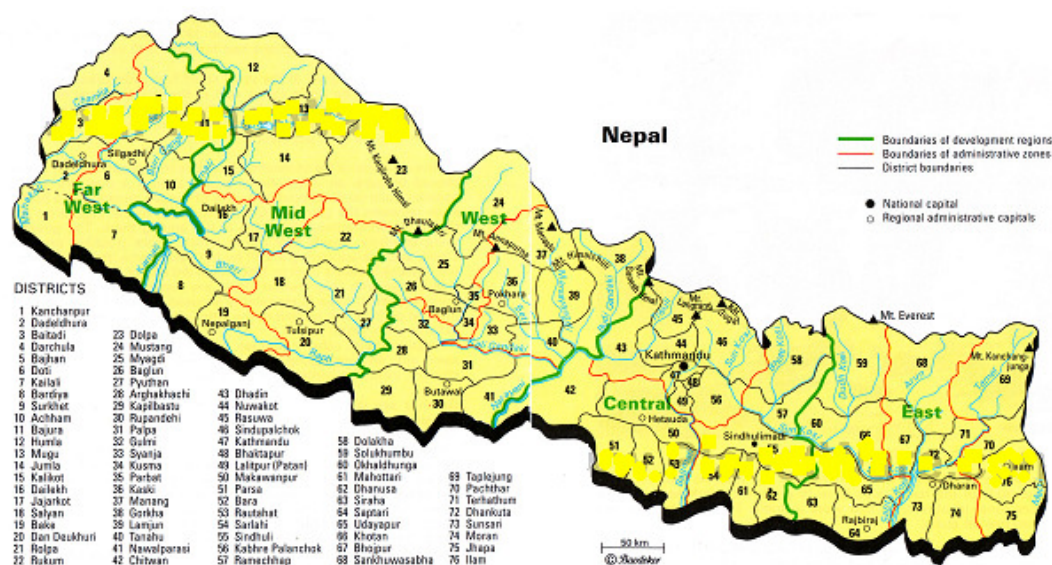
Nepal

Boundaries of development regions
Boundaries of administrative zones
District boundaries

National capital
Regional administrative capitals

Far West
Mid West
West
Central
East

Dadeldhura
Silgadhi
Dailekh
Nepalganj
Tulsipur
Baglung
Pokhara
Butawal
Kathmandu
Hetauda
Sindhulimadi
Rajbiraj
Dharan
Ilam

Mt. Kanjiroba Himal
Dhaulagiri
Mt. Annapurna
Mt. Manaslu
Mt. Langtang
Mt. Everest
Mt. Kanchenjunga

DISTRICTS
1 Kanchanpur
2 Dadeldhura
3 Baitadi
4 Darchula
5 Bajhan
6 Doti
7 Kailali
8 Bardiya
9 Surkhet
10 Achham
11 Bajura
12 Humla
13 Mugu
14 Jumla
15 Kalikot
16 Dailekh
17 Jajarkot
18 Salyan
19 Bake
20 Dan Deukhuri
21 Rolpa
22 Rukum
23 Dolpa
24 Mustang
25 Myagdi
26 Baglun
27 Pyuthan
28 Arghakhachi
29 Kapilbastu
30 Rupandehi
31 Palpa
32 Gulmi
33 Syanja
34 Kusma
35 Parbat
36 Kaski
37 Manang
38 Gorkha
39 Lamjun
40 Tanahu
41 Nawalparasi
42 Chitwan
43 Dhadin
44 Nuwakot
45 Rasuwa
46 Sindupalchok
47 Kathmandu
48 Bhaktapur
49 Lalitpur (Patan)
50 Makawanpur
51 Parsa
52 Bara
53 Rautahat
54 Sarlahi
55 Sindhuli
56 Kabhre Palanchok
57 Ramechhap
58 Dolakha
59 Solukhumbu
60 Okhaldhunga
61 Mahottari
62 Dhanusa
63 Siraha
64 Saptari
65 Udayapur
66 Khotan
67 Bhojpur
68 Sankhuwasabha
69 Taplejung
70 Pachthar
71 Terhathum
72 Dhankuta
73 Sunsari
74 Moran
75 Jhapa
76 Ilam

50 km
© Baedeker